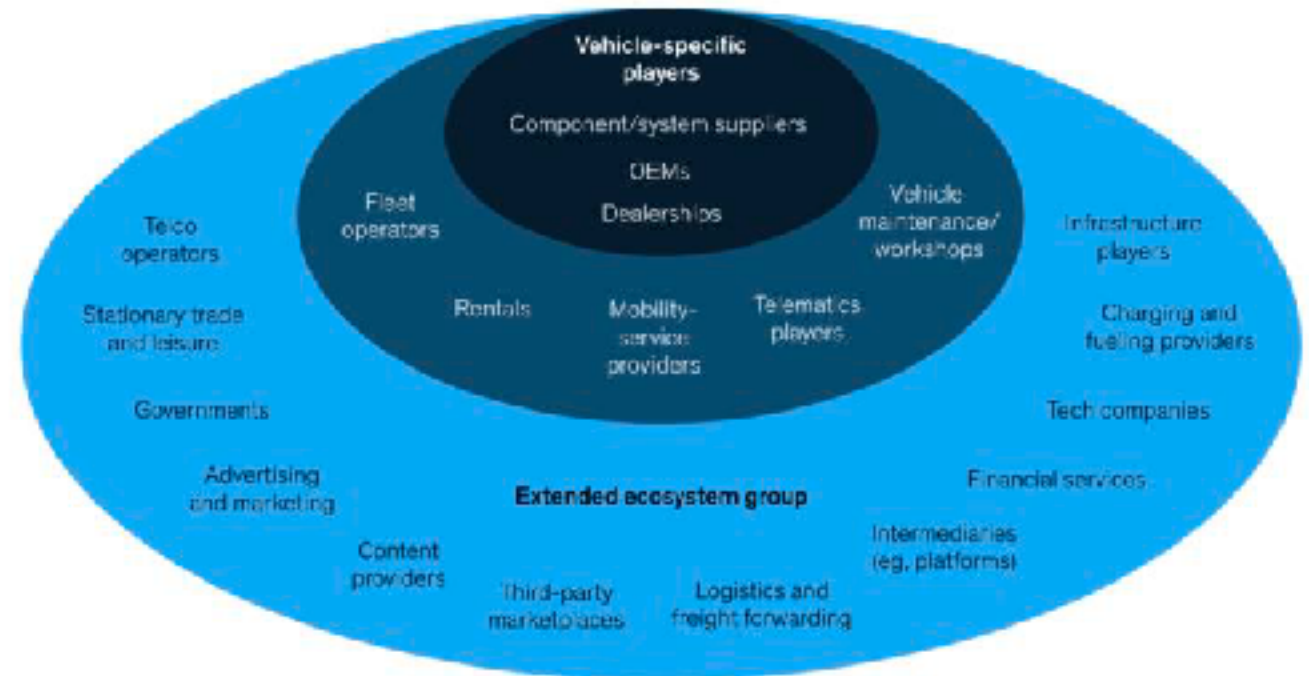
Vehicle-specific players

Component/system suppliers

OEMs

Dealerships

Fleet operators

Vehicle maintenance/ workshops

Rentals

Mobility-service providers

Telematics players

Telco operators

Stationary trade and leisure

Governments

Advertising and marketing

Content providers

Third-party marketplaces

Logistics and freight forwarding

Intermediaries (eg, platforms)

Financial services

Tech companies

Charging and fueling providers

Infrastructure players

Extended ecosystem group